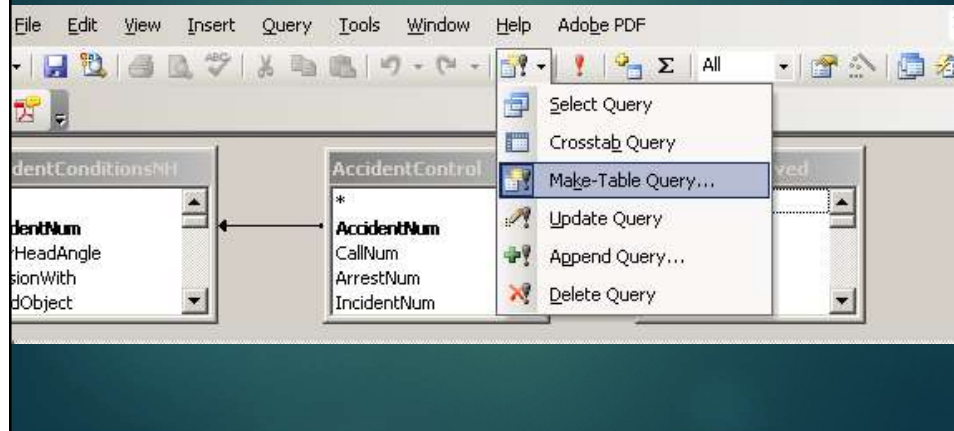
File Edit View Insert Query Tools Window Help Adobe PDF

All

dentConditionsNH

dentNum
HeadAngle
sionWith
dObject

AccidentControl

*
AccidentNum
CallNum
ArrestNum
IncidentNum

ved

Select Query
Crosstab Query
Make-Table Query...
Update Query
Append Query...
Delete Query